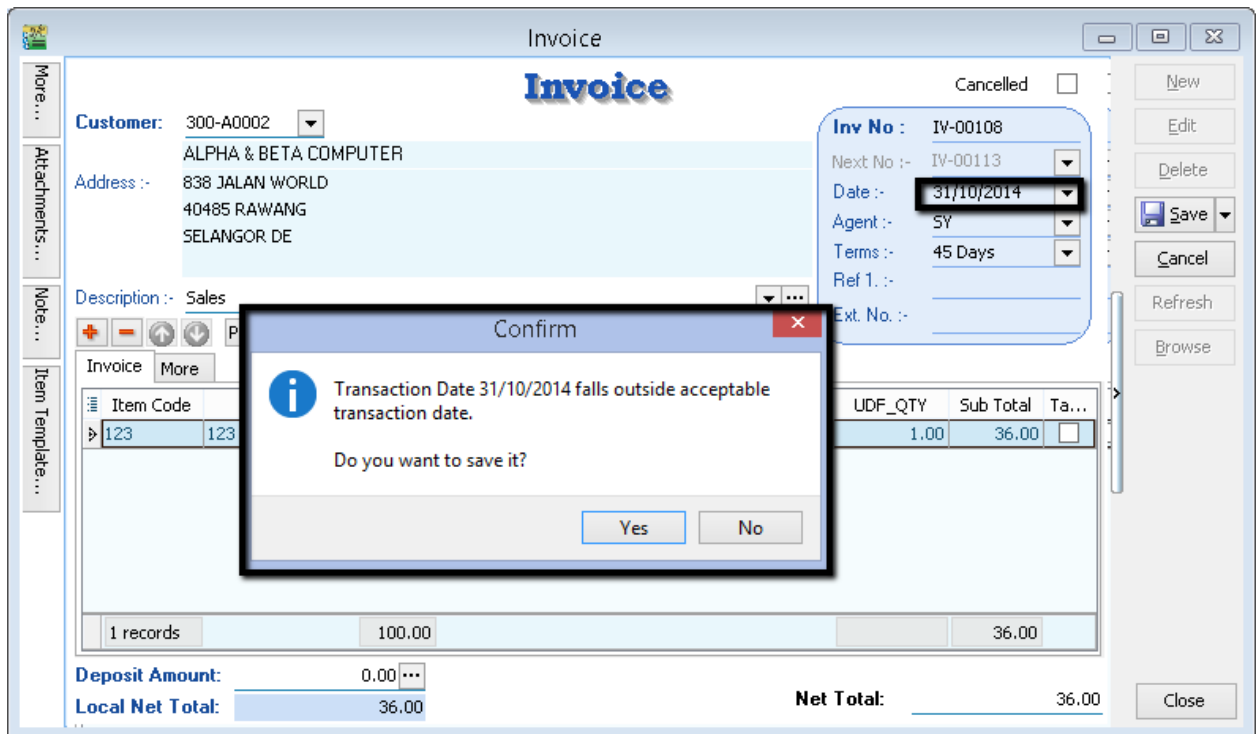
Invoice

More...
Attachments...
Note...
Item Template...

Invoice

Cancelled

Customer: 300-A0002
ALPHA & BETA COMPUTER
Address :- 838 JALAN WORLD
40485 RAWANG
SELANGOR DE

Inv No : IV-00108
Next No :- IV-00113
Date :- 31/10/2014
Agent :- SY
Terms :- 45 Days
Ref 1. :-
Ext. No. :-

Description :- Sales

P

Invoice | More

Item Code | | UDF_QTY | Sub Total | Ta...
123 | 123 | 1.00 | 36.00 |

1 records | 100.00 | | 36.00

Confirm

Transaction Date 31/10/2014 falls outside acceptable transaction date.

Do you want to save it?

Yes No

New
Edit
Delete
Save
Cancel
Refresh
Browse

Deposit Amount: 0.00
Local Net Total: 36.00
Net Total: 36.00

Close